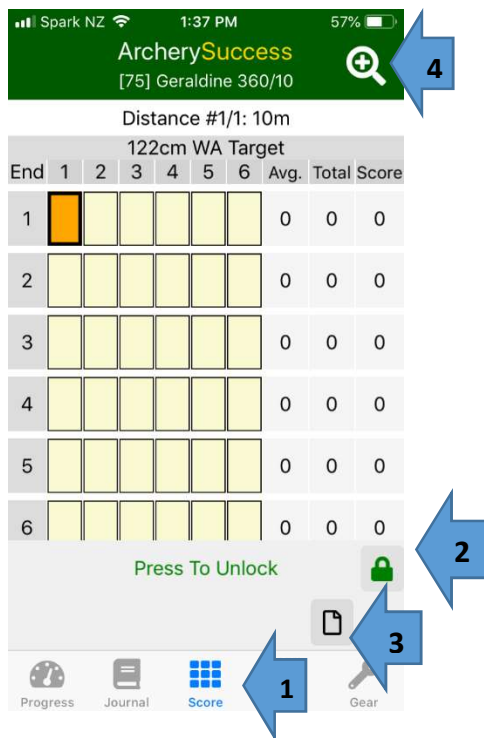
Spark NZ 1:37 PM 57%

ArcherySuccess
[75] Geraldine 360/10

4

Distance #1/1: 10m

122cm WA Target

| End | 1 | 2 | 3 | 4 | 5 | 6 | Avg. | Total | Score |
|---|---|---|---|---|---|---|---|---|---|
| 1 | | | | | | | 0 | 0 | 0 |
| 2 | | | | | | | 0 | 0 | 0 |
| 3 | | | | | | | 0 | 0 | 0 |
| 4 | | | | | | | 0 | 0 | 0 |
| 5 | | | | | | | 0 | 0 | 0 |
| 6 | | | | | | | 0 | 0 | 0 |

Press To Unlock

2

3

Progress Journal Score Gear

1